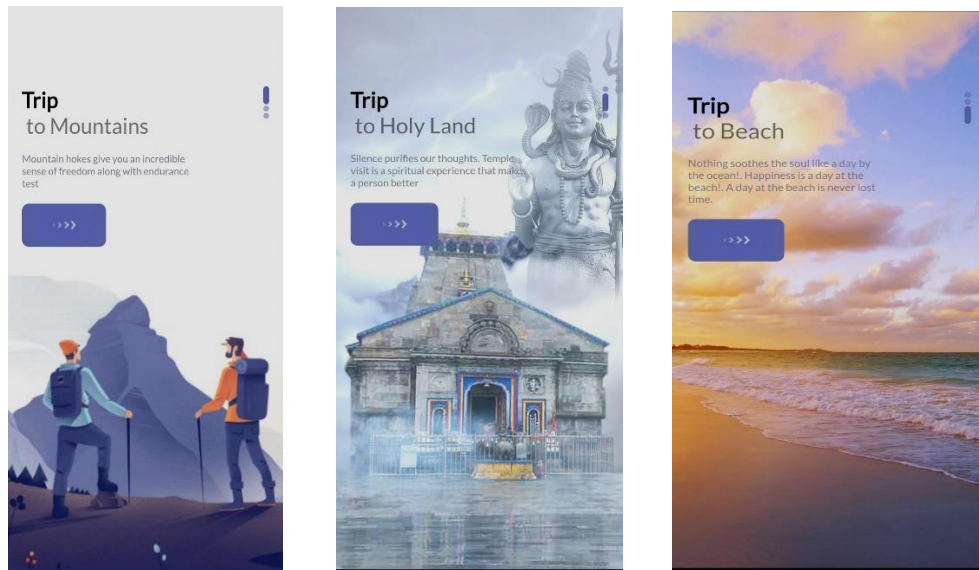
Trip
to Mountains

Mountain hokes give you an incredible sense of freedom along with endurance test

›››

Trip
to Holy Land

Silence purifies our thoughts. Temple visit is a spiritual experience that make a person better

›››

Trip
to Beach

Nothing soothes the soul like a day by the ocean!. Happiness is a day at the beach!. A day at the beach is never lost time.

›››